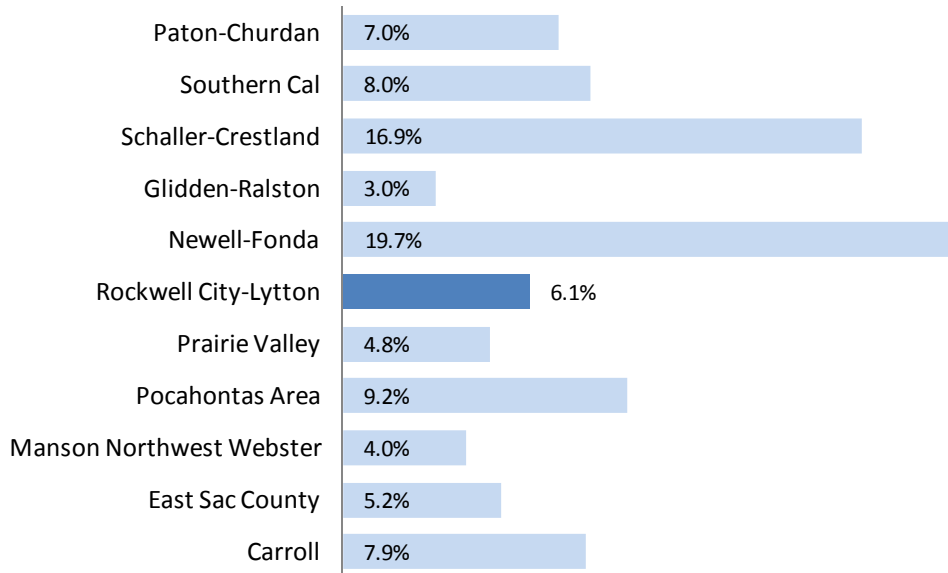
Paton-Churdan 7.0%
Southern Cal 8.0%
Schaller-Crestland 16.9%
Glidden-Ralston 3.0%
Newell-Fonda 19.7%
Rockwell City-Lytton 6.1%
Prairie Valley 4.8%
Pocahontas Area 9.2%
Manson Northwest Webster 4.0%
East Sac County 5.2%
Carroll 7.9%